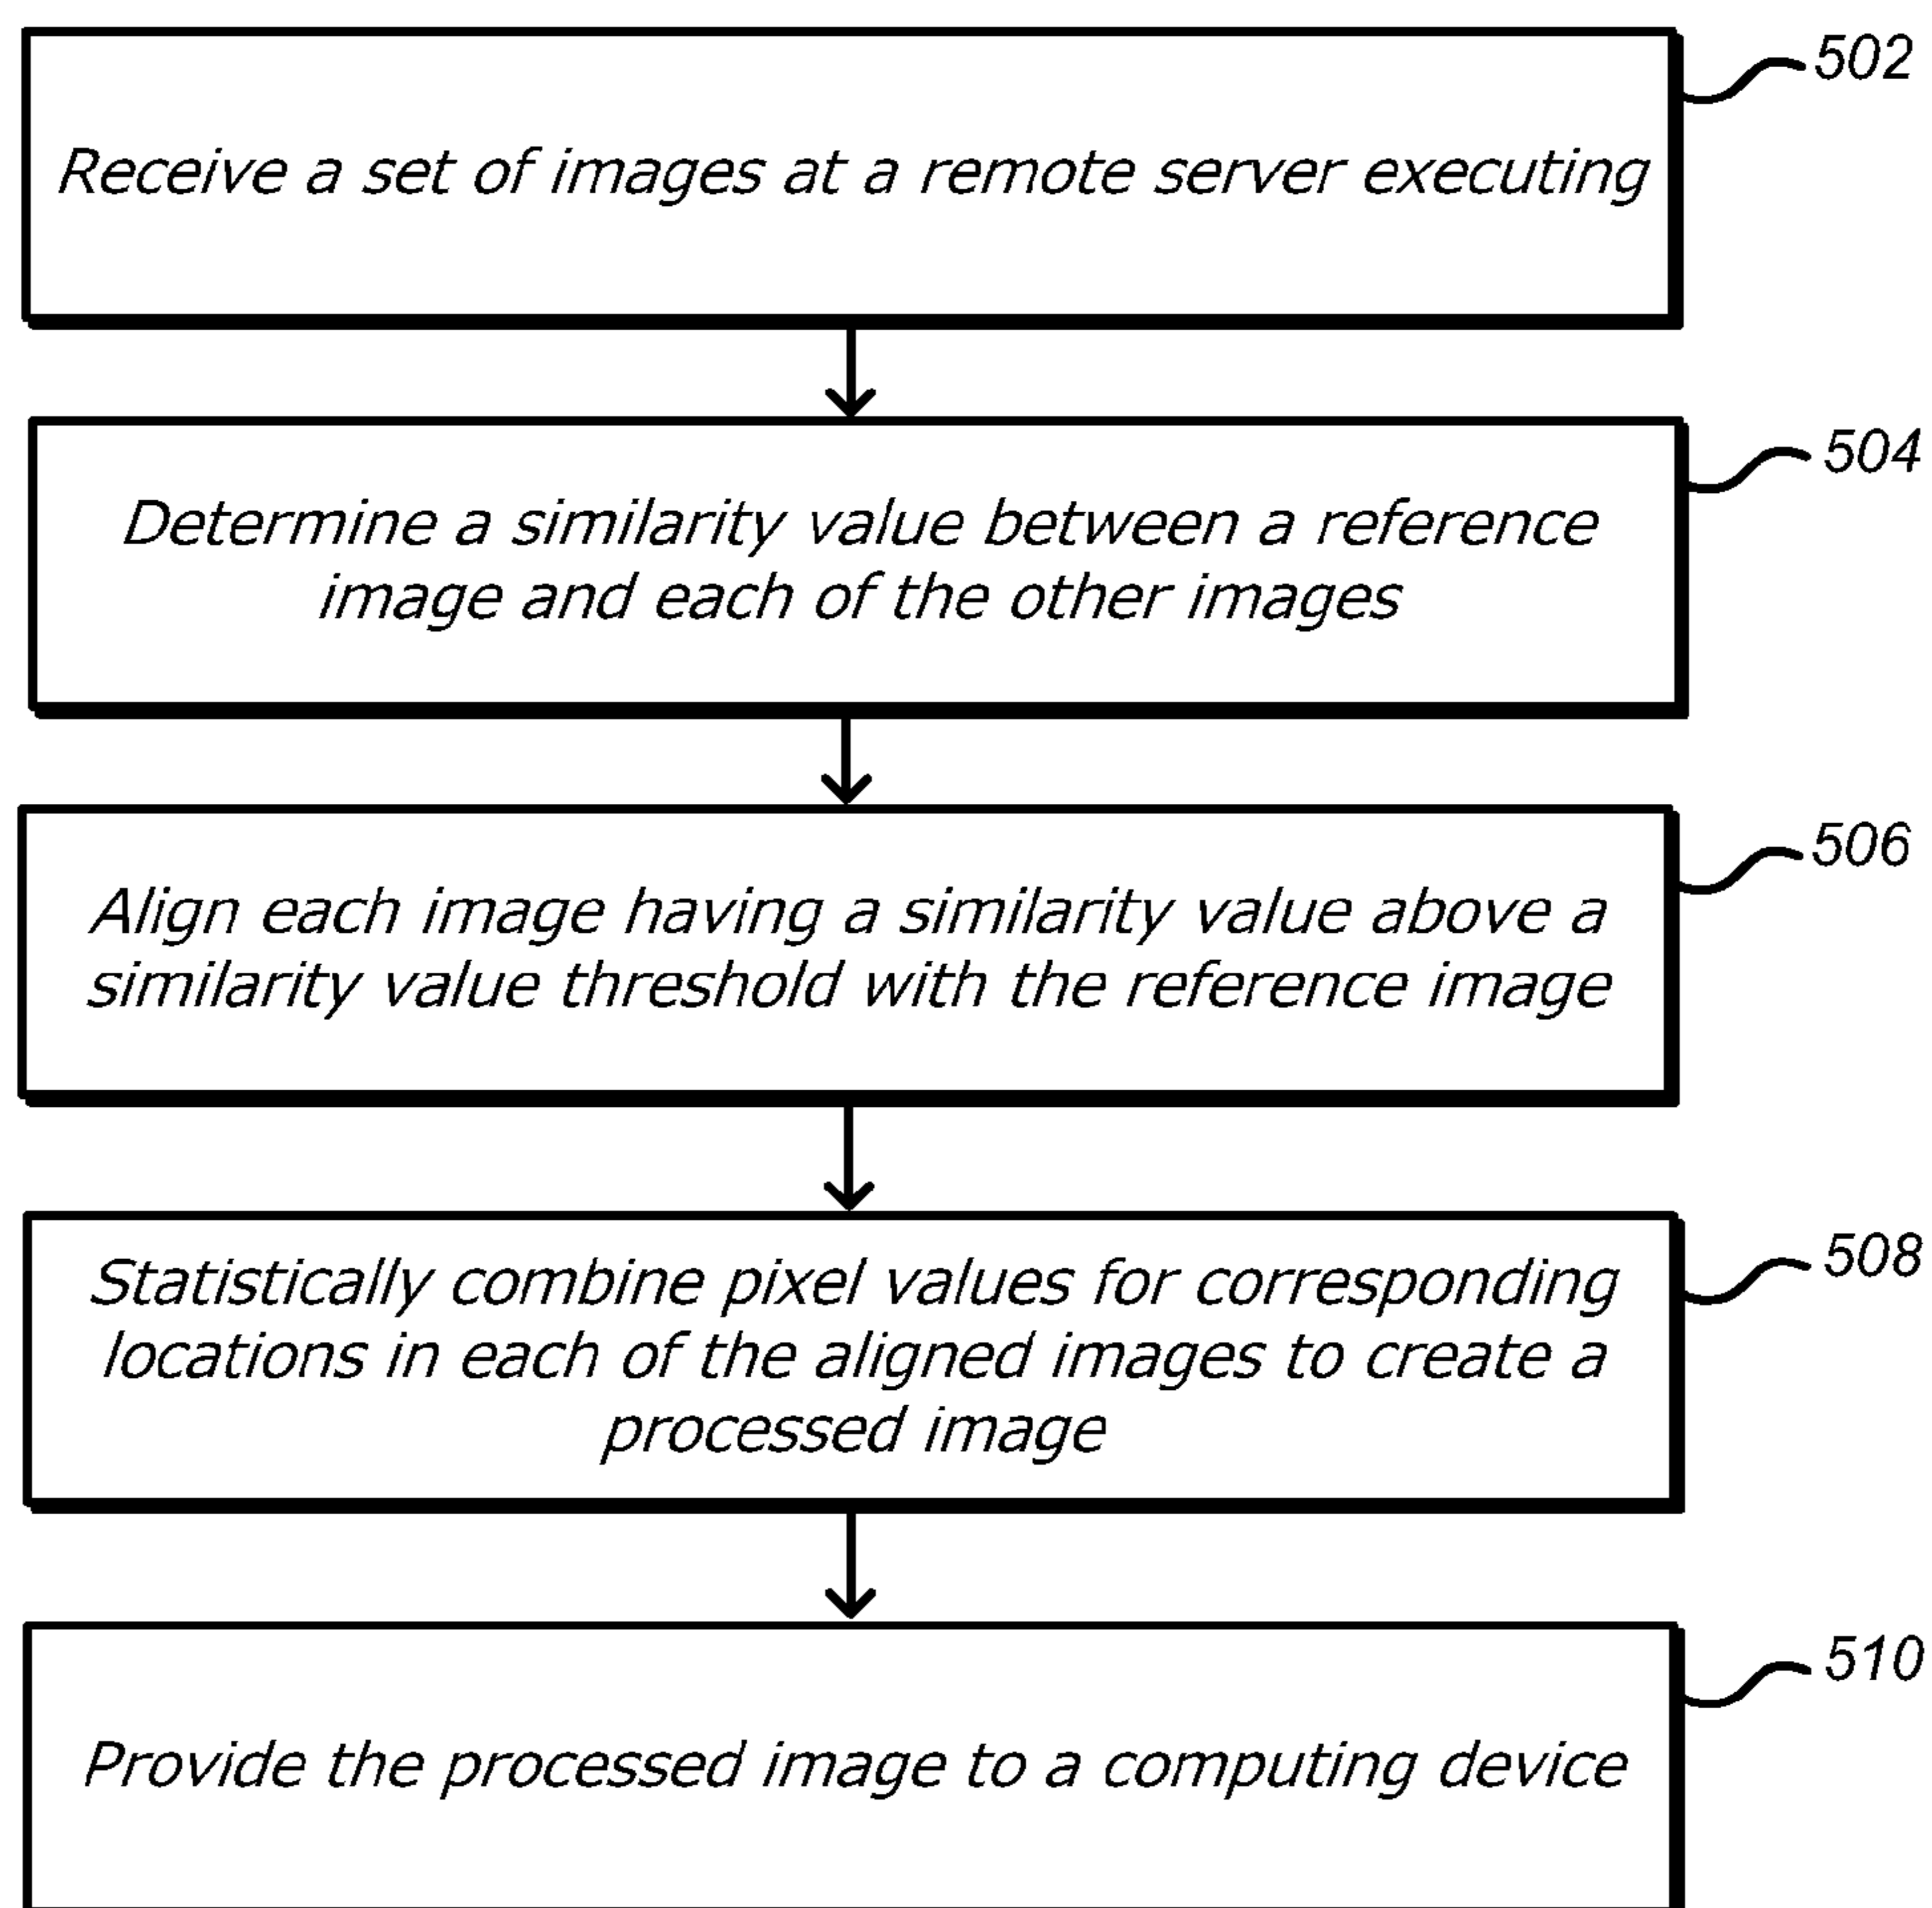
502

Receive a set of images at a remote server executing

504

Determine a similarity value between a reference image and each of the other images

506

Align each image having a similarity value above a similarity value threshold with the reference image

508

Statistically combine pixel values for corresponding locations in each of the aligned images to create a processed image

510

Provide the processed image to a computing device